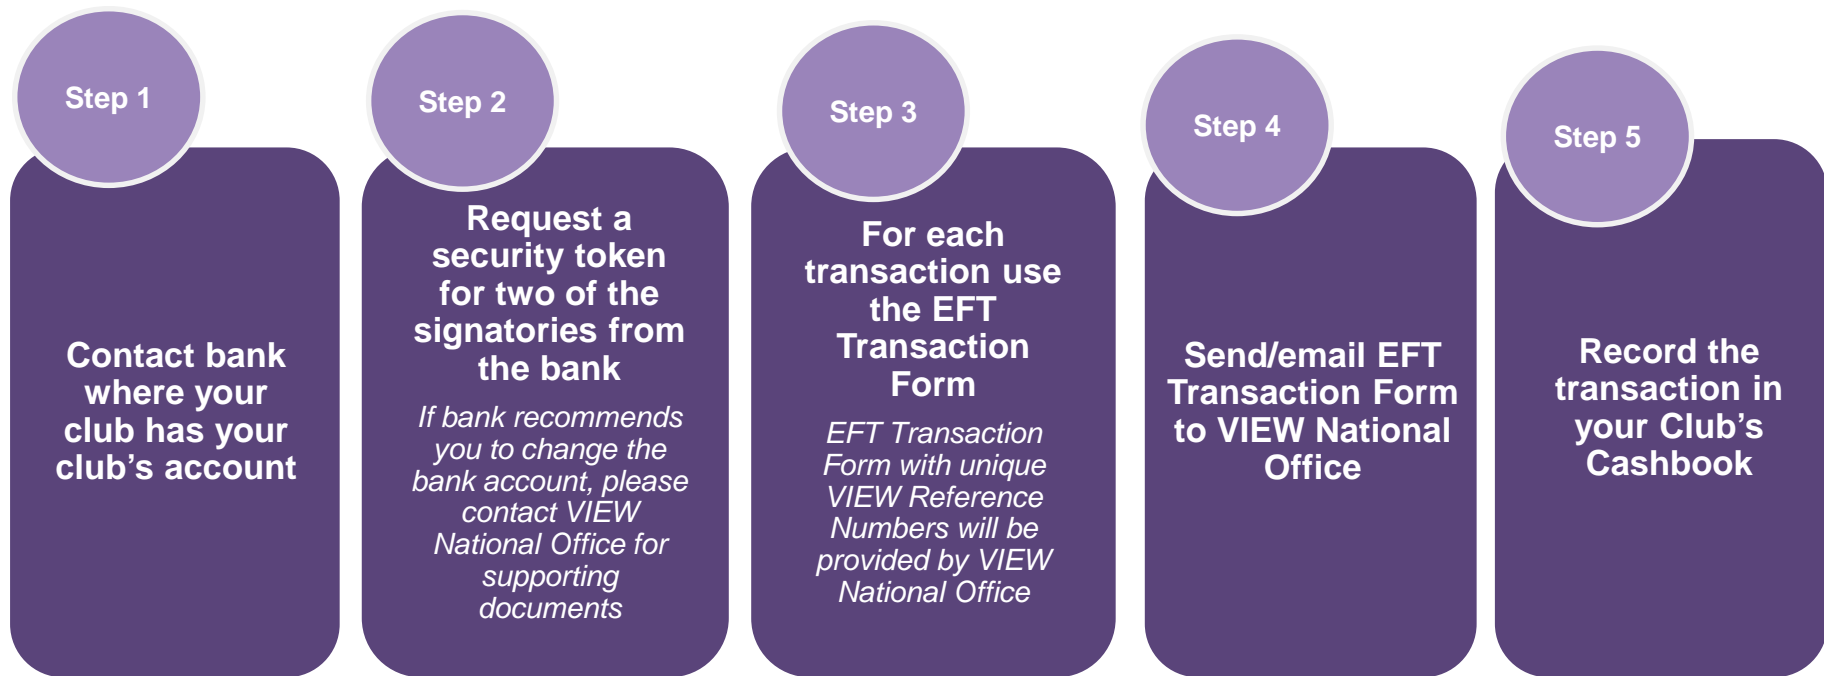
Step 1

Contact bank where your club has your club's account

Step 2

Request a security token for two of the signatories from the bank

If bank recommends you to change the bank account, please contact VIEW National Office for supporting documents

Step 3

For each transaction use the EFT Transaction Form

EFT Transaction Form with unique VIEW Reference Numbers will be provided by VIEW National Office

Step 4

Send/email EFT Transaction Form to VIEW National Office

Step 5

Record the transaction in your Club's Cashbook